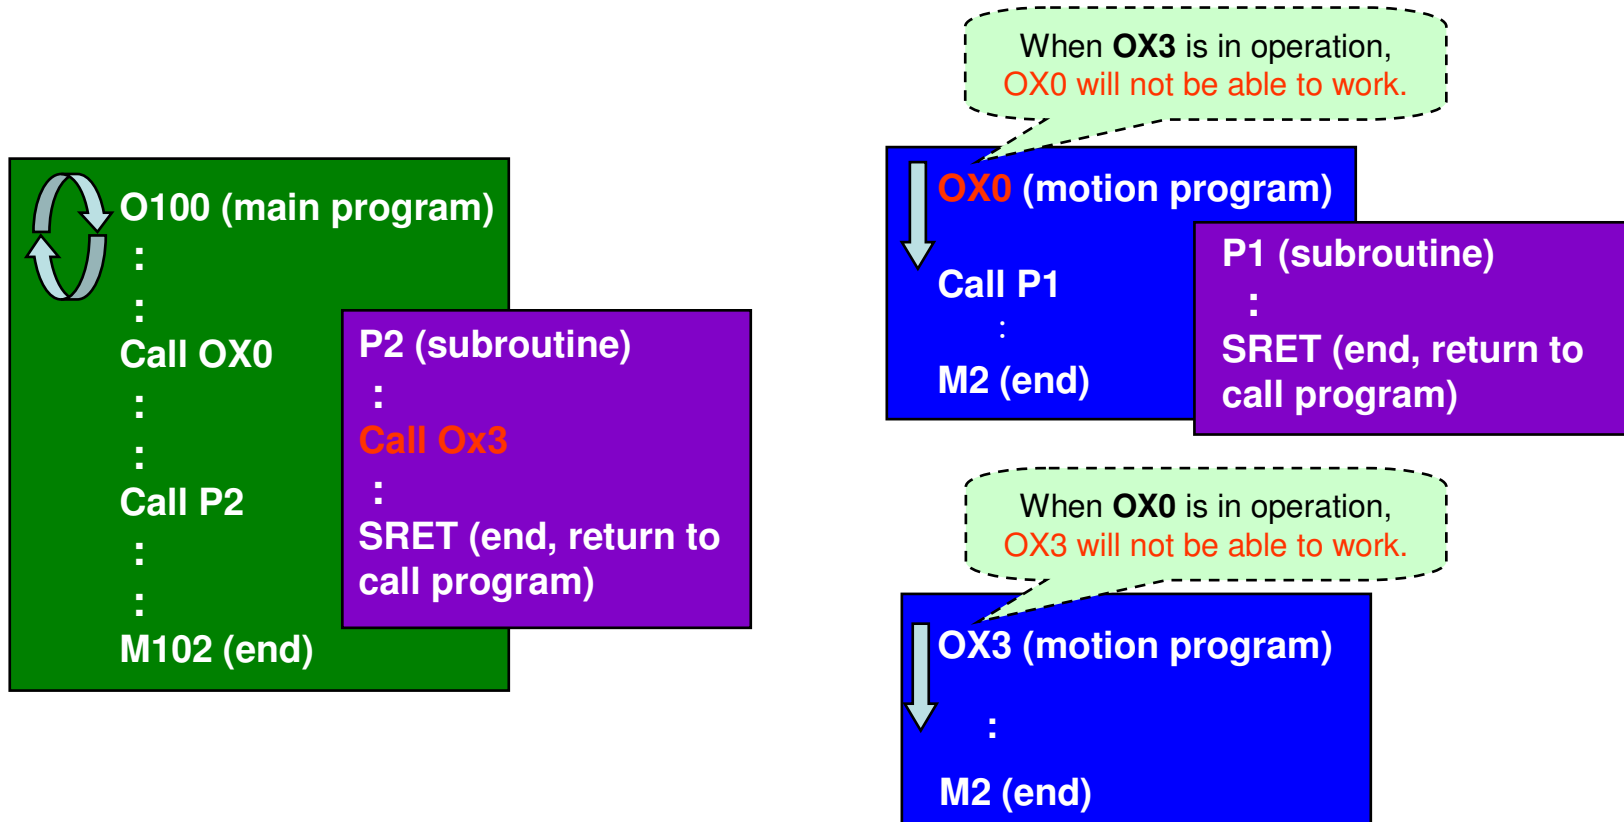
O100 (main program)
:
:
Call OX0
:
:
Call P2
:
:
M102 (end)

P2 (subroutine)
:
Call Ox3
:
SRET (end, return to call program)

When **OX3** is in operation, OX0 will not be able to work.

OX0 (motion program)
Call P1
:
M2 (end)

P1 (subroutine)
:
SRET (end, return to call program)

When **OX0** is in operation, OX3 will not be able to work.

OX3 (motion program)
:
M2 (end)